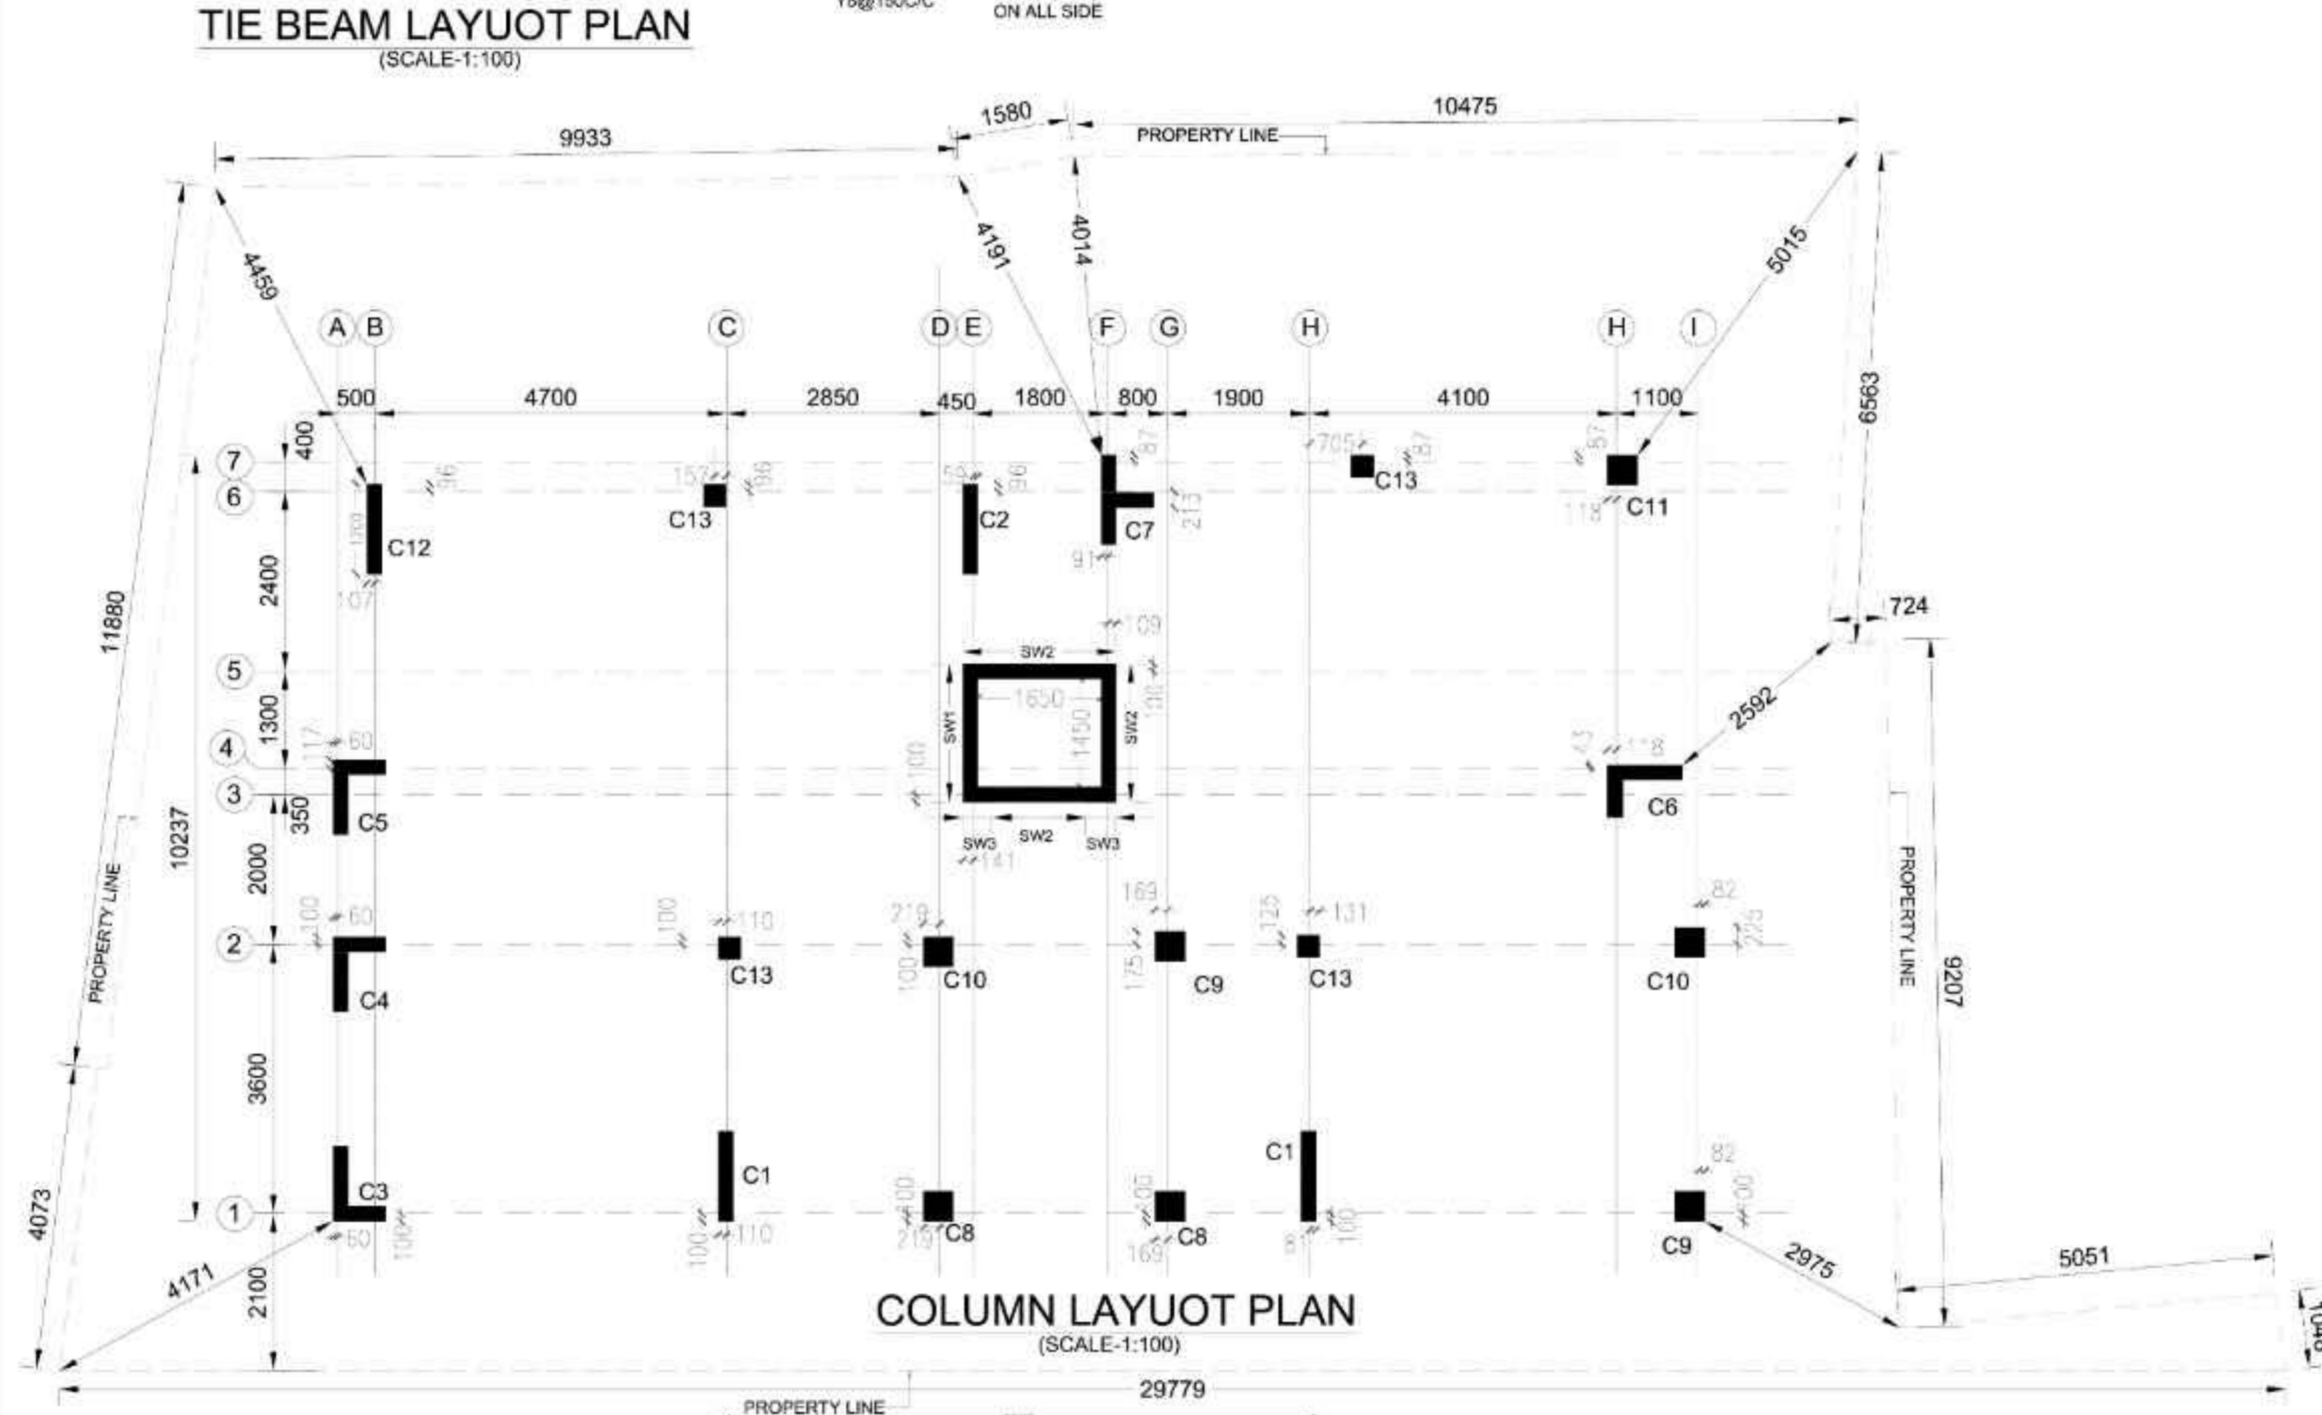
TIE BEAM LAYUOT PLAN
(SCALE-1:100)

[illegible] ON ALL SIDE

9933 1580 10475
PROPERTY LINE

4459 4191 4014 5015

A B C D E F G H H I

500 4700 2850 450 1800 800 1900 4100 1100

400 2400 1300 350 2000 3600 2100
6563
11880
10237

7 6 5 4 3 2 1

96 157 96 56 96 87 705 87 57 213 118 107 91 109

C12 C13 C2 C7 C13 C11

SW2 1650 SW1 1450 SW2 100 100 SW3 SW2 SW3 141

117 60 C5 43 118 C6 2592 724

100 60 100 110 219 169 125 131 82 225 100 175

C4 C13 C10 C9 C13 C10

PROPERTY LINE 9207 PROPERTY LINE

C3 C1 C8 C8 C1 C9
50 100 100 110 100 219 100 169 81 100 82 100

4073 4171 2975 5051

COLUMN LAYUOT PLAN
(SCALE-1:100)

29779
PROPERTY LINE